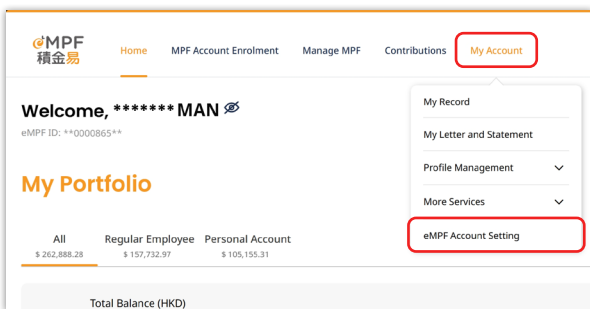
eMPF
積金易

Home MPF Account Enrolment Manage MPF Contributions My Account

Welcome, ******* MAN

eMPF ID: **0000865**

My Portfolio

All
$ 262,888.28

Regular Employee
$ 157,732.97

Personal Account
$ 105,155.31

Total Balance (HKD)

My Record

My Letter and Statement

Profile Management

More Services

eMPF Account Setting